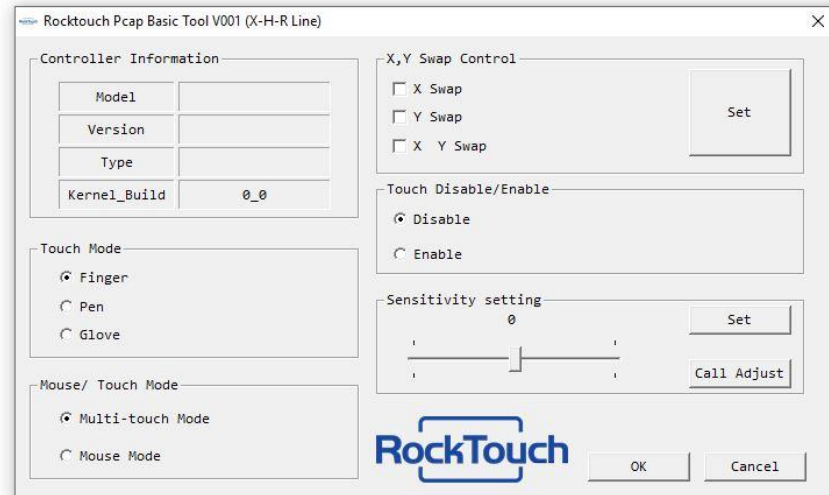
Rocktouch Pcap Basic Tool V001 (X-H-R Line)

×

Controller Information

| Model | |
|---|---|
| Version | |
| Type | |
| Kernel_Build | 0_0 |

Touch Mode

Finger

Pen

Glove

Mouse/ Touch Mode

Multi-touch Mode

Mouse Mode

X,Y Swap Control

X Swap

Y Swap

X Y Swap

Set

Touch Disable/Enable

Disable

Enable

Sensitivity setting

0

Set

Call Adjust

RockTouch

OK

Cancel